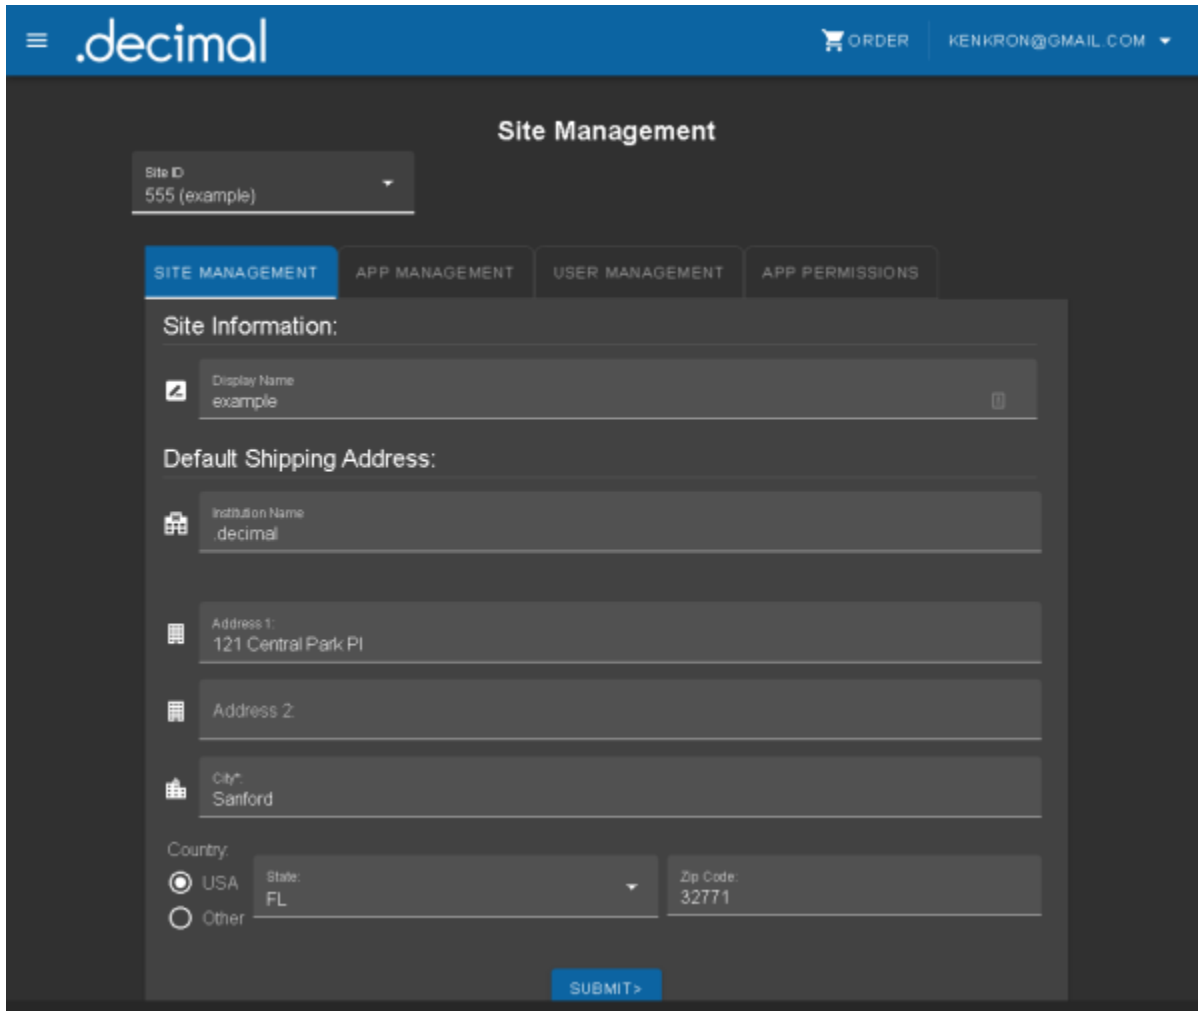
.decimal

ORDER

KENKRON@GMAIL.COM

Site Management

Site ID
555 (example)

SITE MANAGEMENT

APP MANAGEMENT

USER MANAGEMENT

APP PERMISSIONS

Site Information:

Display Name
example

Default Shipping Address:

Institution Name
.decimal

Address 1:
121 Central Park Pl

Address 2:

City*:
Sanford

Country:
USA
Other

State:
FL

Zip Code:
32771

SUBMIT>